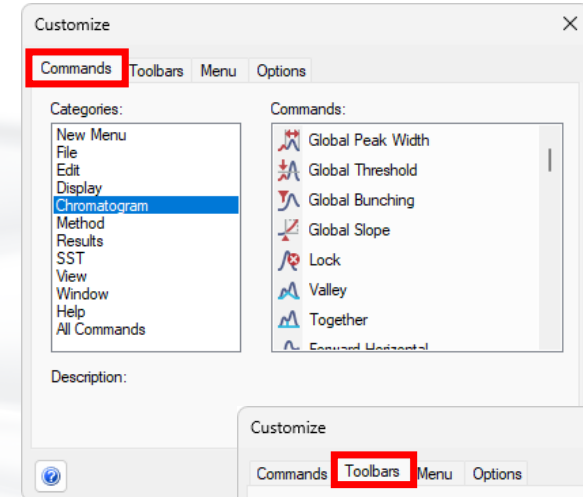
Customize

Commands Toolbars Menu Options

Categories:
New Menu
File
Edit
Display
Chromatogram
Method
Results
SST
View
Window
Help
All Commands

Commands:
Global Peak Width
Global Threshold
Global Bunching
Global Slope
Lock
Valley
Together
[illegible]

Description:

Customize

Commands Toolbars Menu Options